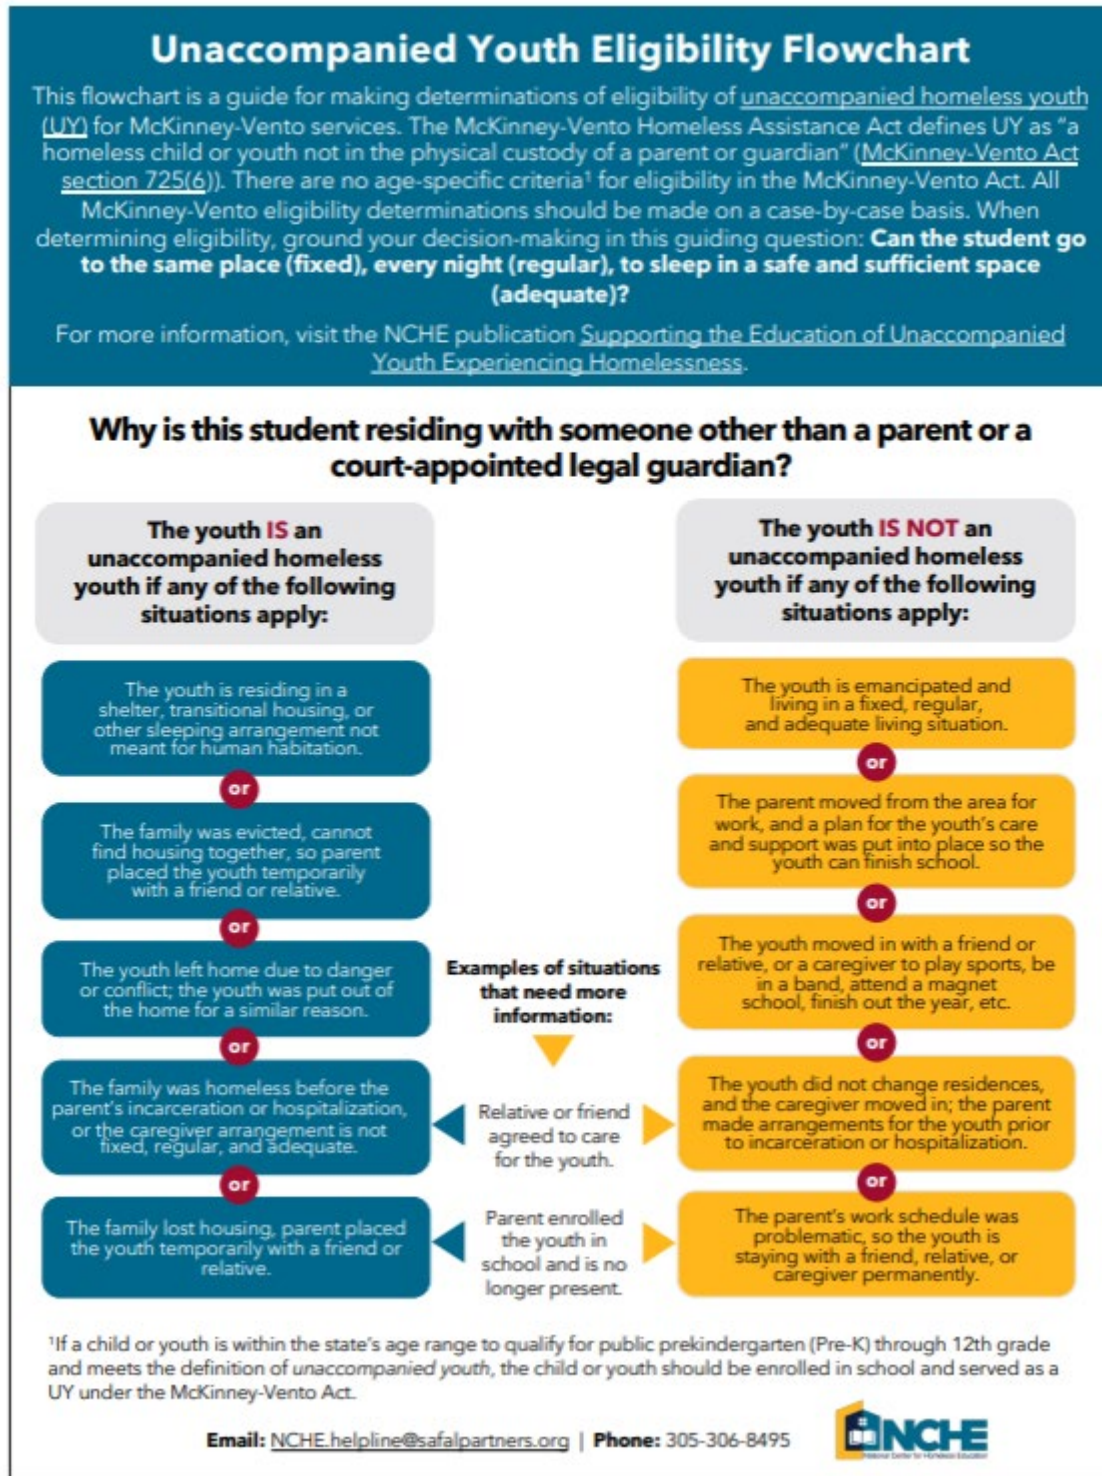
Unaccompanied Youth Eligibility Flowchart

This flowchart is a guide for making determinations of eligibility of unaccompanied homeless youth (UY) for McKinney-Vento services. The McKinney-Vento Homeless Assistance Act defines UY as "a homeless child or youth not in the physical custody of a parent or guardian" (McKinney-Vento Act section 725(6)). There are no age-specific criteria¹ for eligibility in the McKinney-Vento Act. All McKinney-Vento eligibility determinations should be made on a case-by-case basis. When determining eligibility, ground your decision-making in this guiding question: Can the student go to the same place (fixed), every night (regular), to sleep in a safe and sufficient space (adequate)?

For more information, visit the NCHE publication Supporting the Education of Unaccompanied Youth Experiencing Homelessness.

Why is this student residing with someone other than a parent or a court-appointed legal guardian?

The youth IS an unaccompanied homeless youth if any of the following situations apply:

The youth is residing in a shelter, transitional housing, or other sleeping arrangement not meant for human habitation.

or

The family was evicted, cannot find housing together, so parent placed the youth temporarily with a friend or relative.

or

The youth left home due to danger or conflict; the youth was put out of the home for a similar reason.

or

The family was homeless before the parent's incarceration or hospitalization, or the caregiver arrangement is not fixed, regular, and adequate.

or

The family lost housing, parent placed the youth temporarily with a friend or relative.

Examples of situations that need more information:

Relative or friend agreed to care for the youth.

Parent enrolled the youth in school and is no longer present.

The youth IS NOT an unaccompanied homeless youth if any of the following situations apply:

The youth is emancipated and living in a fixed, regular, and adequate living situation.

or

The parent moved from the area for work, and a plan for the youth's care and support was put into place so the youth can finish school.

or

The youth moved in with a friend or relative, or a caregiver to play sports, be in a band, attend a magnet school, finish out the year, etc.

or

The youth did not change residences, and the caregiver moved in; the parent made arrangements for the youth prior to incarceration or hospitalization.

or

The parent's work schedule was problematic, so the youth is staying with a friend, relative, or caregiver permanently.

¹If a child or youth is within the state's age range to qualify for public prekindergarten (Pre-K) through 12th grade and meets the definition of unaccompanied youth, the child or youth should be enrolled in school and served as a UY under the McKinney-Vento Act.

Email: NCHE.helpline@safalpartners.org | Phone: 305-306-8495

NCHE